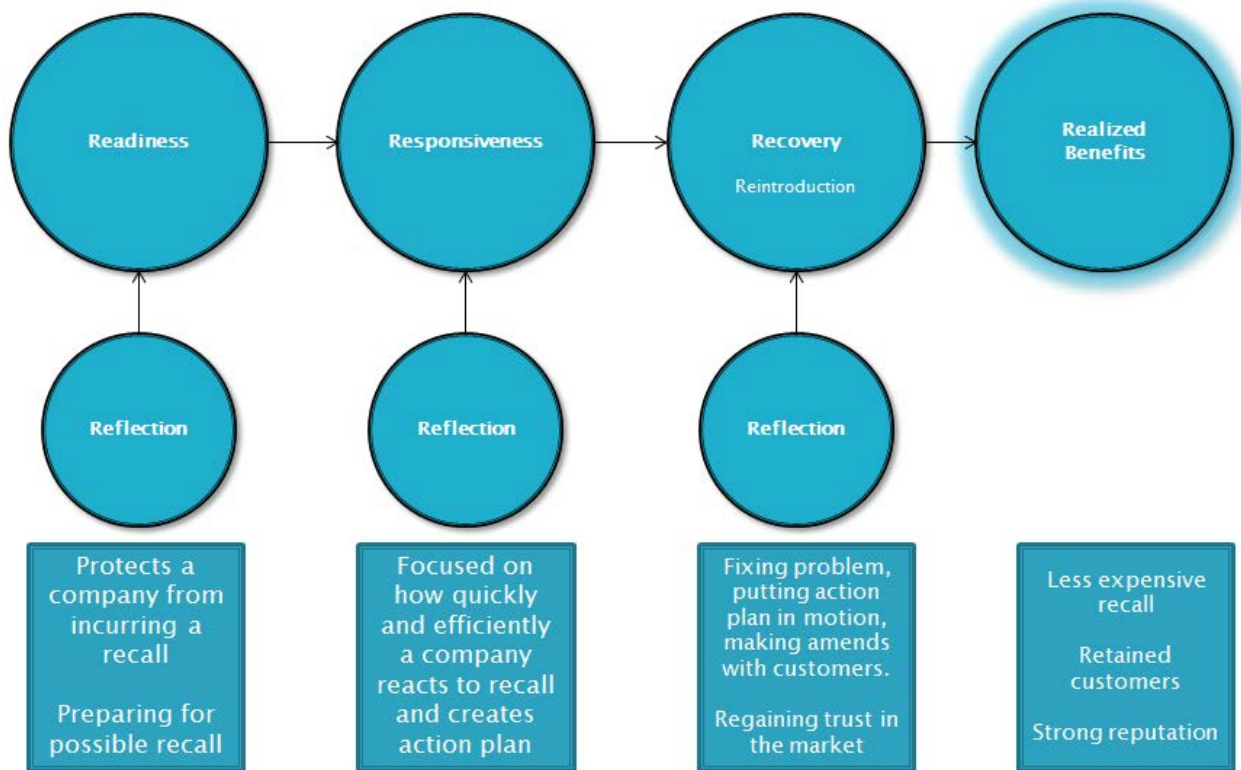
Readiness

Responsiveness

Recovery

Reintroduction

Realized Benefits

Reflection

Reflection

Reflection

Protects a company from incurring a recall

Preparing for possible recall

Focused on how quickly and efficiently a company reacts to recall and creates action plan

Fixing problem, putting action plan in motion, making amends with customers.

Regaining trust in the market

Less expensive recall

Retained customers

Strong reputation